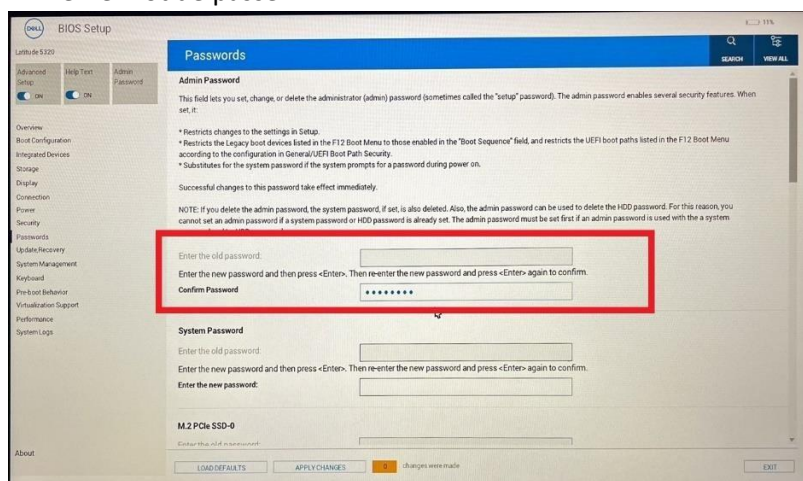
DELL BIOS Setup

11%

Latitude 5320

Advanced Setup ON

Help Text ON

Admin Password

Overview
Boot Configuration
Integrated Devices
Storage
Display
Connection
Power
Security
Passwords
Update,Recovery
System Management
Keyboard
Pre-boot Behavior
Virtualization Support
Performance
System Logs

About

Passwords

SEARCH

VIEW ALL

Admin Password

This field lets you set, change, or delete the administrator (admin) password (sometimes called the "setup" password). The admin password enables several security features. When set, it:

* Restricts changes to the settings in Setup.
* Restricts the Legacy boot devices listed in the F12 Boot Menu to those enabled in the "Boot Sequence" field, and restricts the UEFI boot paths listed in the F12 Boot Menu according to the configuration in General/UEFI Boot Path Security.
* Substitutes for the system password if the system prompts for a password during power on.

Successful changes to this password take effect immediately.

NOTE: If you delete the admin password, the system password, if set, is also deleted. Also, the admin password can be used to delete the HDD password. For this reason, you cannot set an admin password if a system password or HDD password is already set. The admin password must be set first if an admin password is used with a system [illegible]

Enter the old password:

Enter the new password and then press <Enter>. Then re-enter the new password and press <Enter> again to confirm.

Confirm Password ••••••••

System Password

Enter the old password:

Enter the new password and then press <Enter>. Then re-enter the new password and press <Enter> again to confirm.

Enter the new password:

M.2 PCIe SSD-0

Enter the old password:

LOAD DEFAULTS

APPLY CHANGES

0 changes were made

EXIT